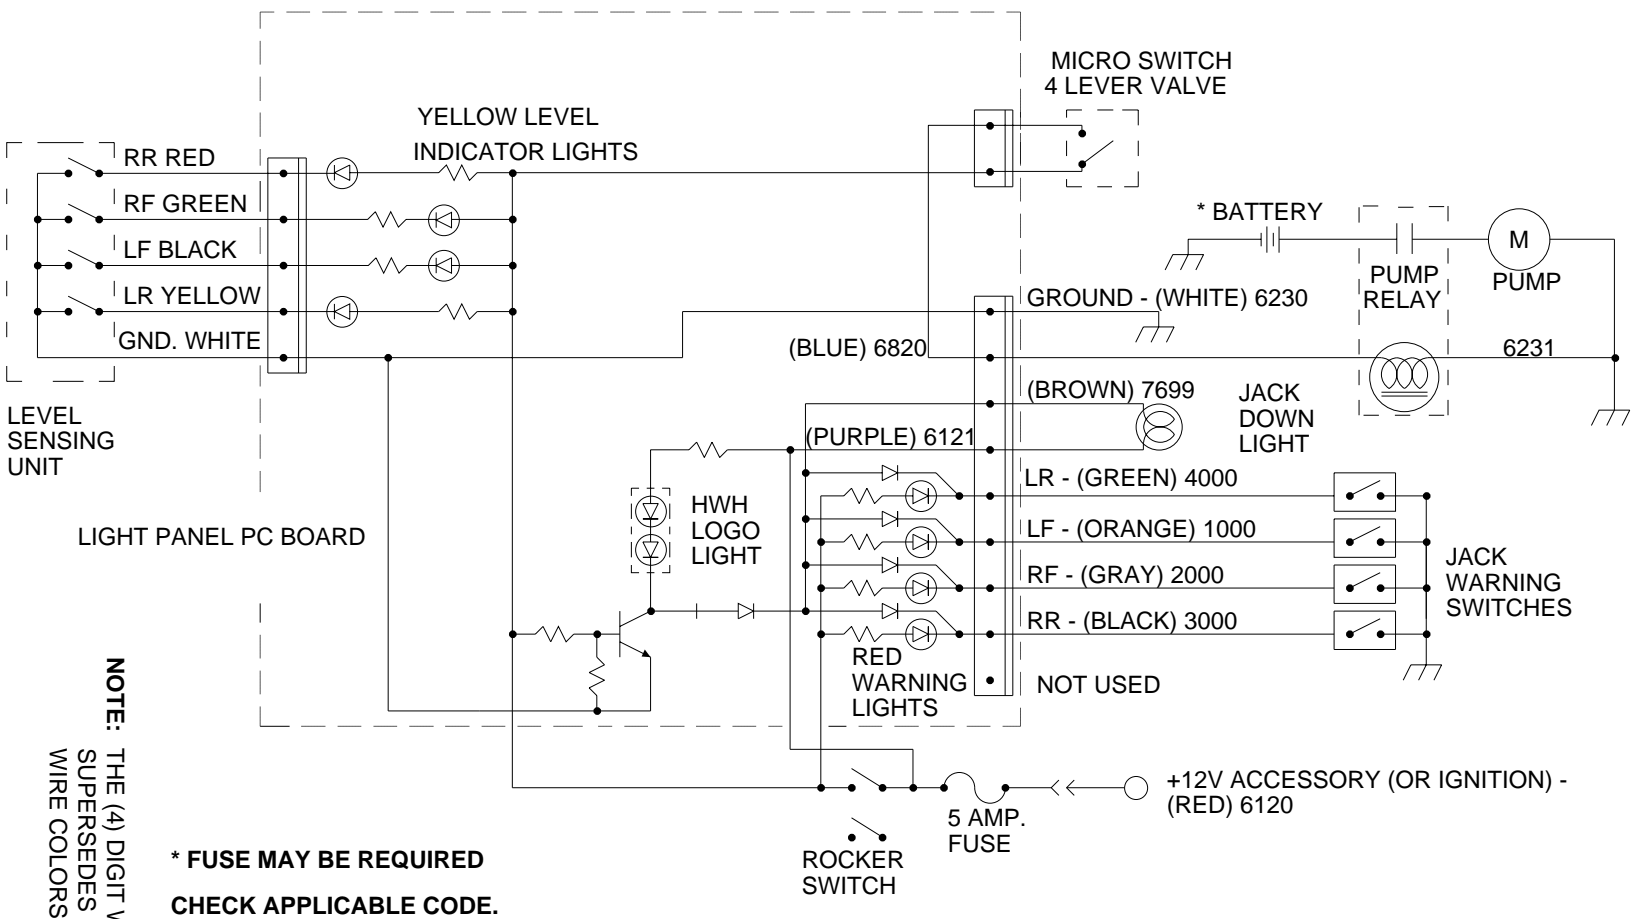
MICRO SWITCH
4 LEVER VALVE

YELLOW LEVEL
INDICATOR LIGHTS

RR RED
RF GREEN
LF BLACK
LR YELLOW
GND. WHITE

* BATTERY

M
PUMP

PUMP
RELAY

GROUND - (WHITE) 6230

(BLUE) 6820

6231

(BROWN) 7699

JACK
DOWN
LIGHT

(PURPLE) 6121

LEVEL
SENSING
UNIT

HWH
LOGO
LIGHT

LR - (GREEN) 4000
LF - (ORANGE) 1000
RF - (GRAY) 2000
RR - (BLACK) 3000

JACK
WARNING
SWITCHES

LIGHT PANEL PC BOARD

RED
WARNING
LIGHTS

NOT USED

NOTE: THE (4) DIGIT W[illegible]
SUPERSEDES
WIRE COLORS

+12V ACCESSORY (OR IGNITION) -
(RED) 6120

5 AMP.
FUSE

ROCKER
SWITCH

* FUSE MAY BE REQUIRED

CHECK APPLICABLE CODE.